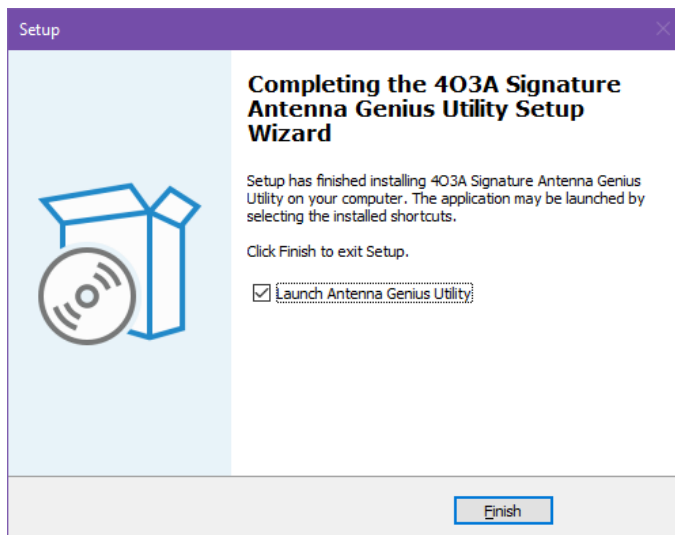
Setup

Completing the 4O3A Signature Antenna Genius Utility Setup Wizard

Setup has finished installing 4O3A Signature Antenna Genius Utility on your computer. The application may be launched by selecting the installed shortcuts.

Click Finish to exit Setup.

Launch Antenna Genius Utility

Finish